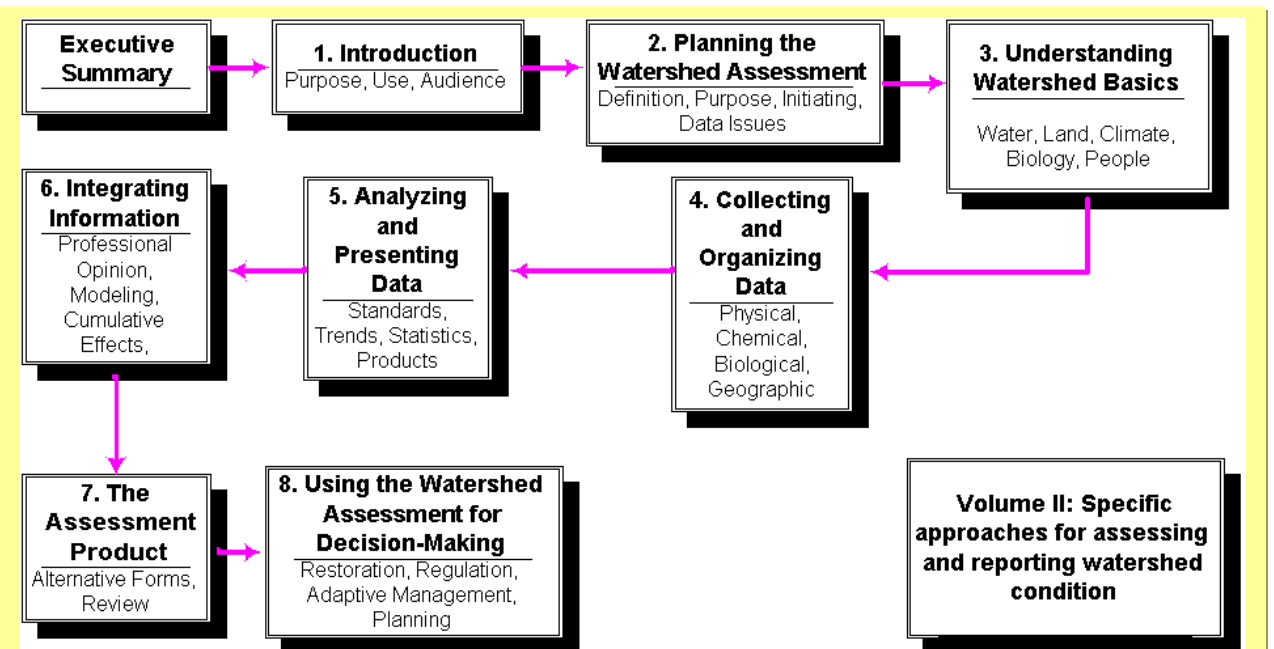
Executive Summary

1. Introduction
Purpose, Use, Audience

2. Planning the Watershed Assessment
Definition, Purpose, Initiating, Data Issues

3. Understanding Watershed Basics
Water, Land, Climate, Biology, People

4. Collecting and Organizing Data
Physical, Chemical, Biological, Geographic

5. Analyzing and Presenting Data
Standards, Trends, Statistics, Products

6. Integrating Information
Professional Opinion, Modeling, Cumulative Effects,

7. The Assessment Product
Alternative Forms, Review

8. Using the Watershed Assessment for Decision-Making
Restoration, Regulation, Adaptive Management, Planning

Volume II: Specific approaches for assessing and reporting watershed condition